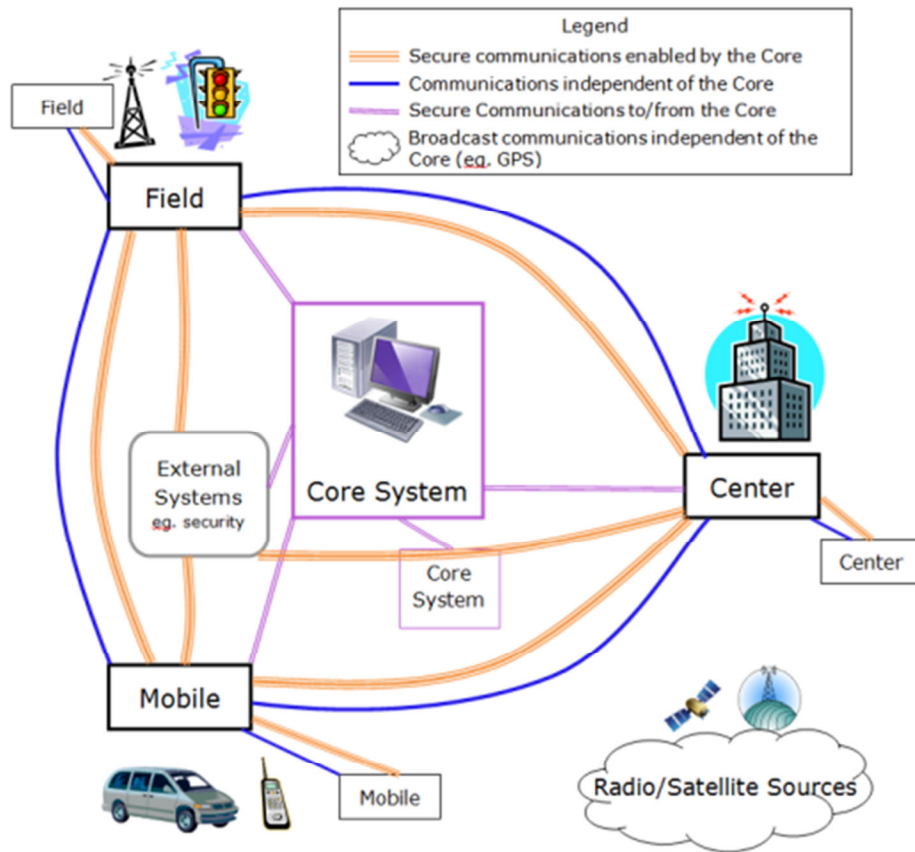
Legend
Secure communications enabled by the Core
Communications independent of the Core
Secure Communications to/from the Core
Broadcast communications independent of the Core (eg. GPS)

Field

Field

Core System

External Systems eg. security

Center

Center

Core System

Mobile

Mobile

Radio/Satellite Sources